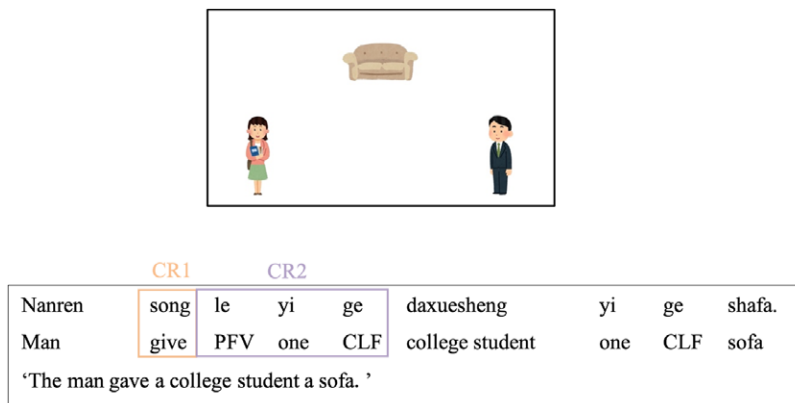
CR1 CR2

| Nanren | song | le | yi | ge | daxuesheng | yi | ge | shafa. |
|---|---|---|---|---|---|---|---|---|
| Man | give | PFV | one | CLF | college student | one | CLF | sofa |

‘The man gave a college student a sofa. ’